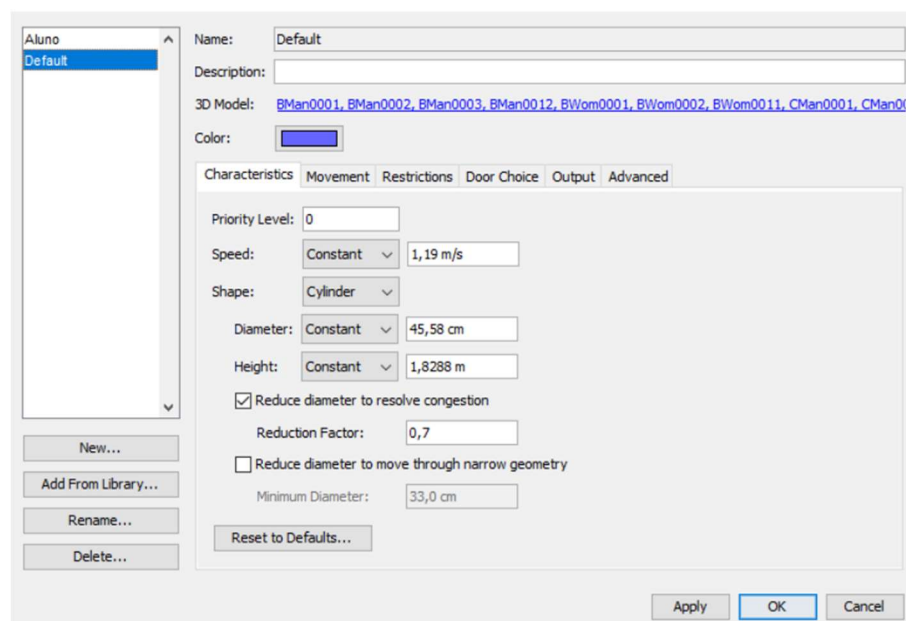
Aluno
Default

New...
Add From Library...
Rename...
Delete...

Name: Default
Description:
3D Model: BMan0001, BMan0002, BMan0003, BMan0012, BWom0001, BWom0002, BWom0011, CMan0001, CMan0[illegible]
Color:

Characteristics | Movement | Restrictions | Door Choice | Output | Advanced

Priority Level: 0
Speed: Constant 1,19 m/s
Shape: Cylinder
Diameter: Constant 45,58 cm
Height: Constant 1,8288 m
Reduce diameter to resolve congestion
Reduction Factor: 0,7
Reduce diameter to move through narrow geometry
Minimum Diameter: 33,0 cm
Reset to Defaults...

Apply OK Cancel